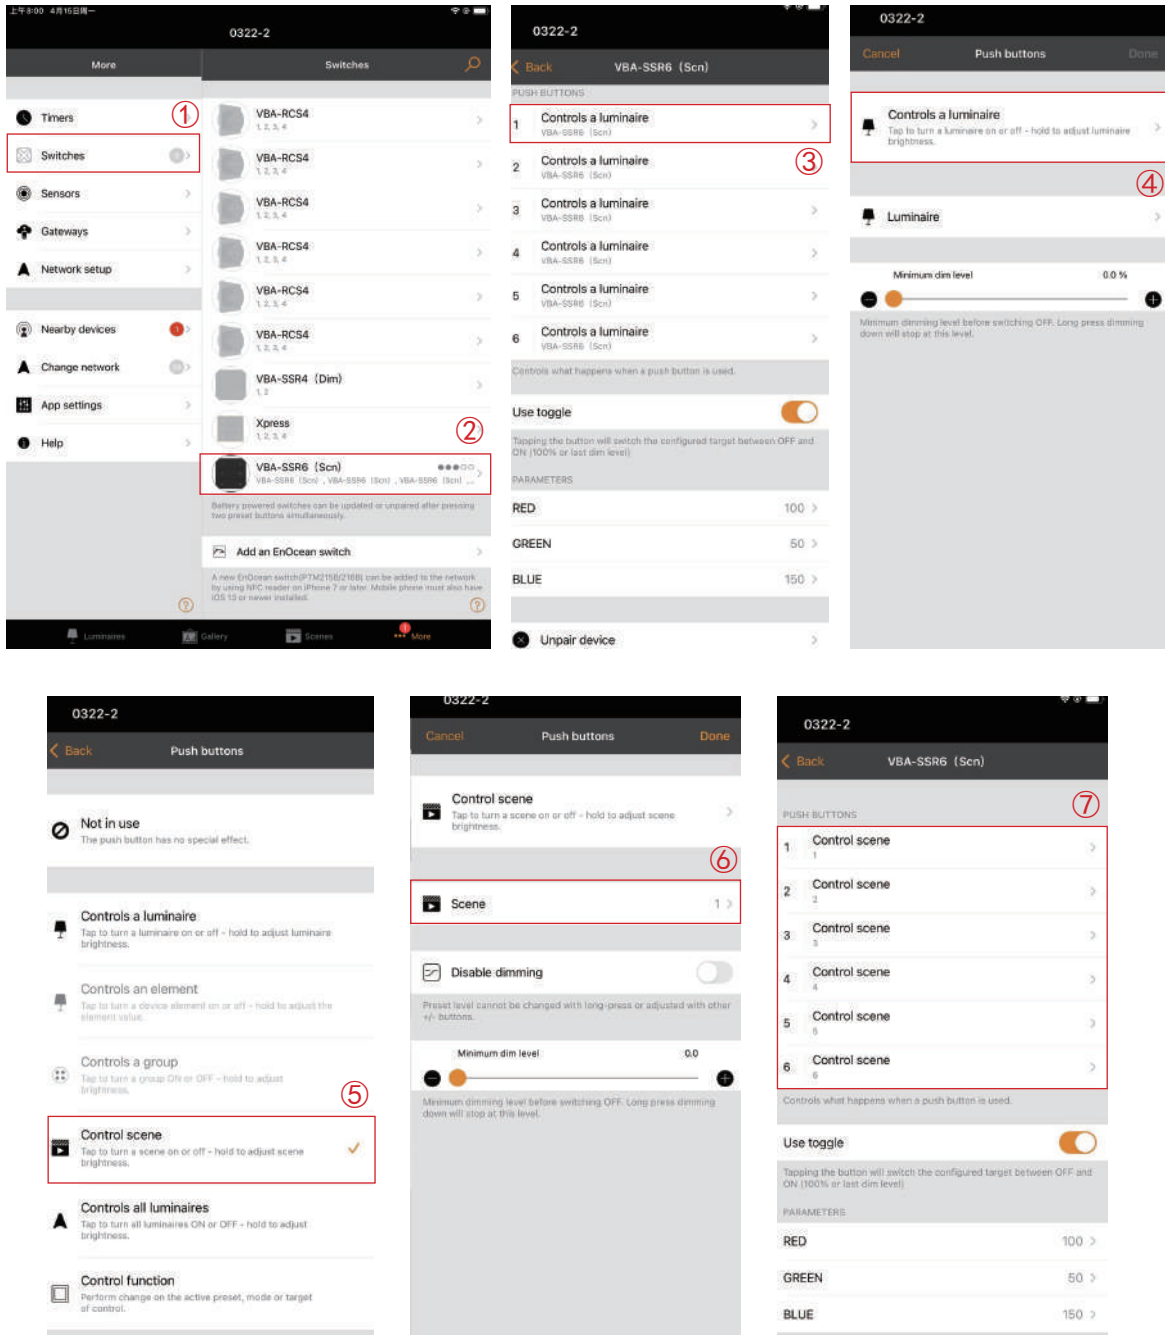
上午8:00 4月15日周一

0322-2

More

Switches

Timers
①
Switches
Sensors
Gateways
Network setup
Nearby devices
Change network
App settings
Help

VBA-RCS4
1, 2, 3, 4
VBA-RCS4
1, 2, 3, 4
VBA-RCS4
1, 2, 3, 4
VBA-RCS4
1, 2, 3, 4
VBA-RCS4
1, 2, 3, 4
VBA-RCS4
1, 2, 3, 4
VBA-SSR4 (Dim)
1, 2
Xpress
1, 2, 3, 4
②
VBA-SSR6 (Scn)
VBA-SSR6 (Scn), VBA-SSR6 (Scn), VBA-SSR6 (Scn) ...

Battery powered switches can be updated or unpaired after pressing two preset buttons simultaneously.

Add an EnOcean switch

A new EnOcean switch(PTM215B/216B) can be added to the network by using NFC reader on iPhone 7 or later. Mobile phone must also have iOS 13 or newer installed.

Luminaires Gallery Scenes More

0322-2

Back VBA-SSR6 (Scn)

PUSH BUTTONS

1 Controls a luminaire
VBA-SSR6 (Scn)
③
2 Controls a luminaire
VBA-SSR6 (Scn)
3 Controls a luminaire
VBA-SSR6 (Scn)
4 Controls a luminaire
VBA-SSR6 (Scn)
5 Controls a luminaire
VBA-SSR6 (Scn)
6 Controls a luminaire
VBA-SSR6 (Scn)

Controls what happens when a push button is used.

Use toggle

Tapping the button will switch the configured target between OFF and ON (100% or last dim level)

PARAMETERS

RED 100
GREEN 50
BLUE 150

Unpair device

0322-2

Cancel Push buttons Done

Controls a luminaire
Tap to turn a luminaire on or off - hold to adjust luminaire brightness.
④
Luminaire

Minimum dim level 0.0 %

Minimum dimming level before switching OFF. Long press dimming down will stop at this level.

0322-2

Back Push buttons

Not in use
The push button has no special effect.

Controls a luminaire
Tap to turn a luminaire on or off - hold to adjust luminaire brightness.

Controls an element
Tap to turn a device element on or off - hold to adjust the element value.

Controls a group
Tap to turn a group ON or OFF - hold to adjust brightness.
⑤
Control scene
Tap to turn a scene on or off - hold to adjust scene brightness.

Controls all luminaires
Tap to turn all luminaires ON or OFF - hold to adjust brightness.

Control function
Perform change on the active preset, mode or target of control.

0322-2

Cancel Push buttons Done

Control scene
Tap to turn a scene on or off - hold to adjust scene brightness.
⑥
Scene 1

Disable dimming

Preset level cannot be changed with long-press or adjusted with other +/- buttons.

Minimum dim level 0.0

Minimum dimming level before switching OFF. Long press dimming down will stop at this level.

0322-2

Back VBA-SSR6 (Scn)

PUSH BUTTONS
⑦
1 Control scene
1
2 Control scene
2
3 Control scene
3
4 Control scene
4
5 Control scene
5
6 Control scene
6

Controls what happens when a push button is used.

Use toggle

Tapping the button will switch the configured target between OFF and ON (100% or last dim level)

PARAMETERS

RED 100
GREEN 50
BLUE 150